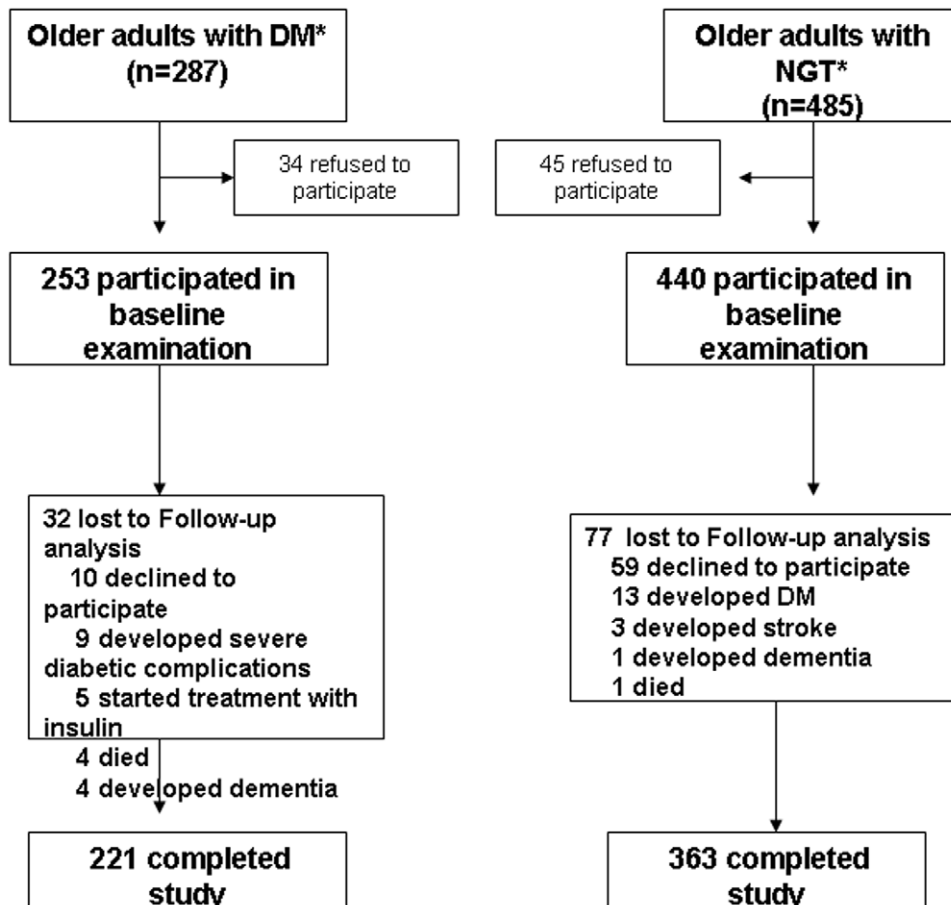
Older adults with DM*
(n=287)

34 refused to participate

253 participated in baseline examination

32 lost to Follow-up analysis
10 declined to participate
9 developed severe diabetic complications
5 started treatment with insulin
4 died
4 developed dementia

221 completed study

Older adults with NGT*
(n=485)

45 refused to participate

440 participated in baseline examination

77 lost to Follow-up analysis
59 declined to participate
13 developed DM
3 developed stroke
1 developed dementia
1 died

363 completed study